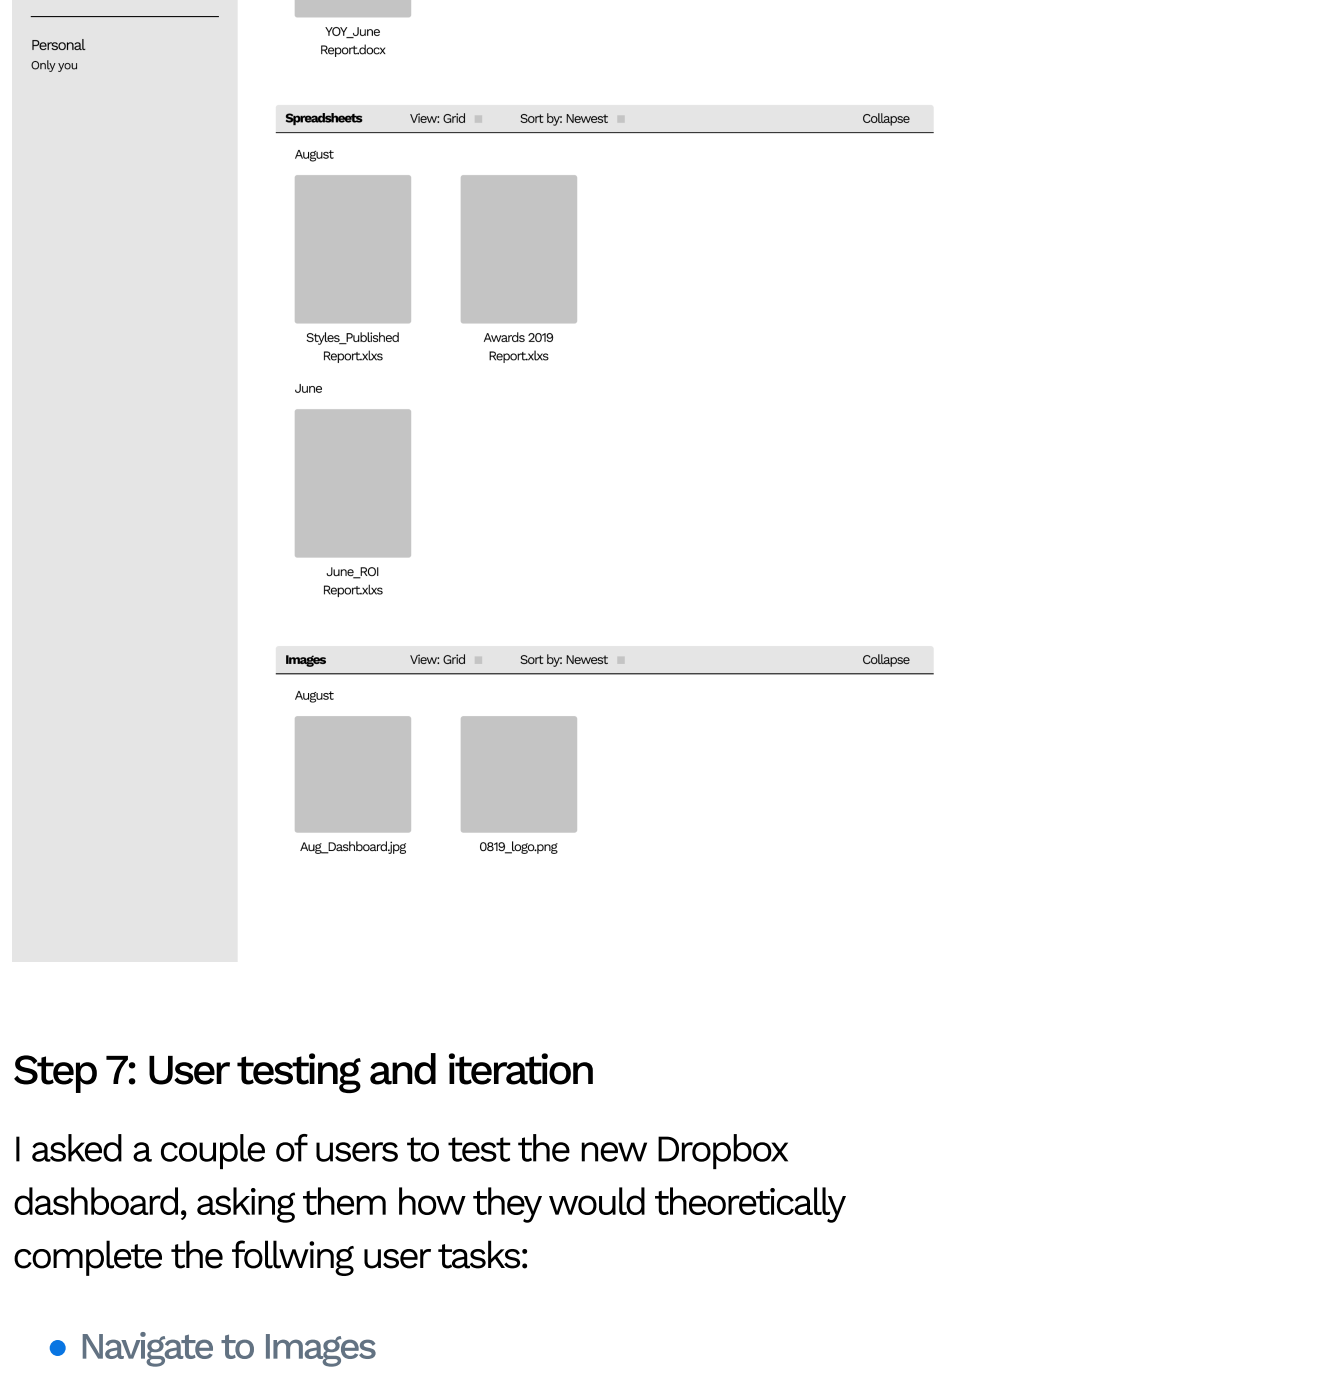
Personal
Only you

YOY_June Report.docx

Spreadsheets View: Grid Sort by: Newest Collapse

August

Styles_Published Report.xlxs

Awards 2019 Report.xlxs

June

June_ROI Report.xlxs

Images View: Grid Sort by: Newest Collapse

August

Aug_Dashboard.jpg

0819_logo.png

Step 7: User testing and iteration

I asked a couple of users to test the new Dropbox dashboard, asking them how they would theoretically complete the follwing user tasks:

- Navigate to Images